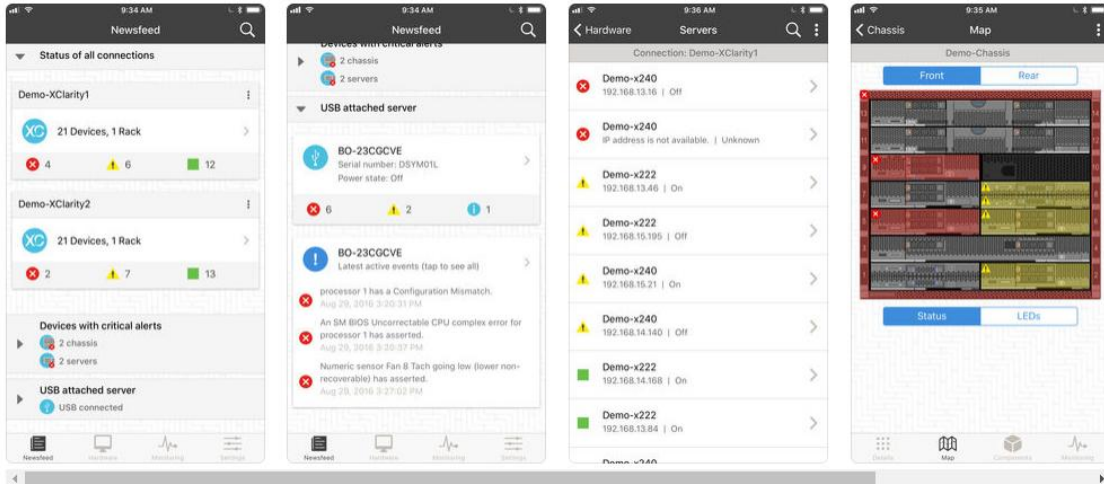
9:34 AM
Newsfeed
Status of all connections
Demo-XClarity1
XC 21 Devices, 1 Rack
4 6 12
Demo-XClarity2
XC 21 Devices, 1 Rack
2 7 13
Devices with critical alerts
2 chassis
2 servers
USB attached server
USB connected
Newsfeed Hardware Monitoring Settings

9:34 AM
Newsfeed
Devices with critical alerts
2 chassis
2 servers
USB attached server
BO-23CGCVE
Serial number: DSYM01L
Power state: Off
6 2 1
BO-23CGCVE
Latest active events (tap to see all)
processor 1 has a Configuration Mismatch.
Aug 29, 2016 3:20:31 PM
An SM BIOS Uncorrectable CPU complex error for processor 1 has asserted.
Aug 29, 2016 3:20:37 PM
Numeric sensor Fan 8 Tach going low (lower non-recoverable) has asserted.
Aug 29, 2016 3:27:02 PM
Newsfeed Hardware Monitoring Settings

9:36 AM
Hardware Servers
Connection: Demo-XClarity1
Demo-x240
192.168.13.16 | Off
Demo-x240
IP address is not available. | Unknown
Demo-x222
192.168.13.46 | On
Demo-x222
192.168.15.195 | Off
Demo-x240
192.168.15.21 | On
Demo-x240
192.168.14.140 | Off
Demo-x222
192.168.14.168 | On
Demo-x222
192.168.13.84 | On
Demo-x240

9:35 AM
Chassis Map
Demo-Chassis
Front Rear
Status LEDs
Details Map Components Monitoring